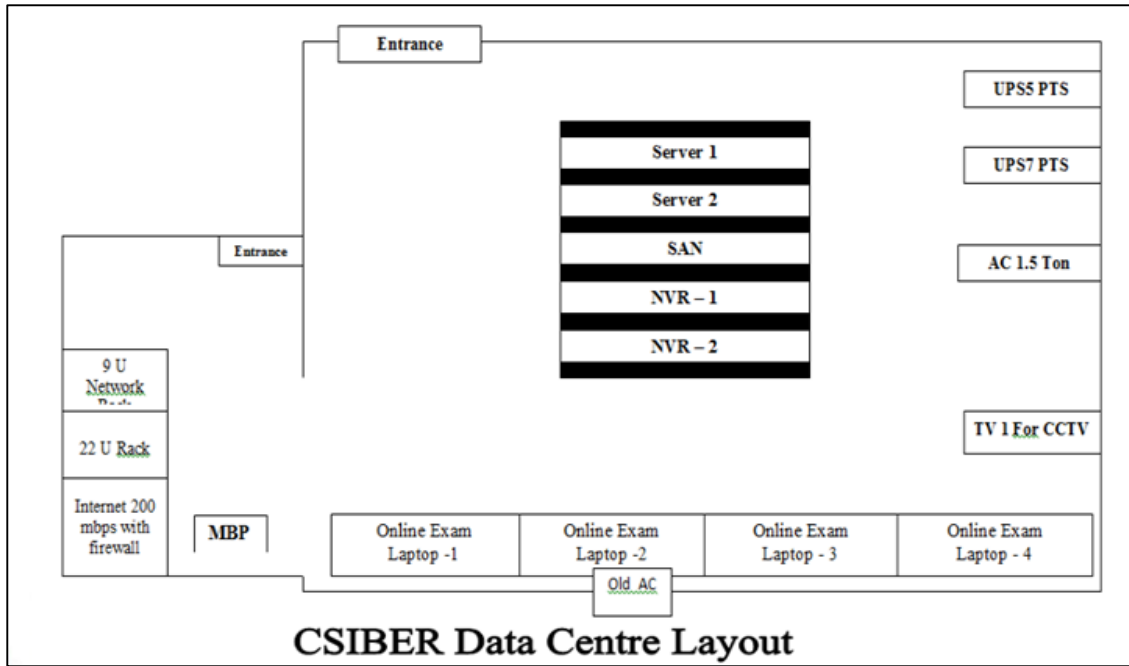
Entrance

UPS5 PTS

Server 1

Server 2

SAN

NVR – 1

NVR – 2

UPS7 PTS

Entrance

AC 1.5 Ton

9 U Network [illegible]

22 U Rack

Internet 200 mbps with firewall

TV 1 For CCTV

MBP

Online Exam Laptop -1

Online Exam Laptop -2

Online Exam Laptop - 3

Online Exam Laptop - 4

Old AC

CSIBER Data Centre Layout